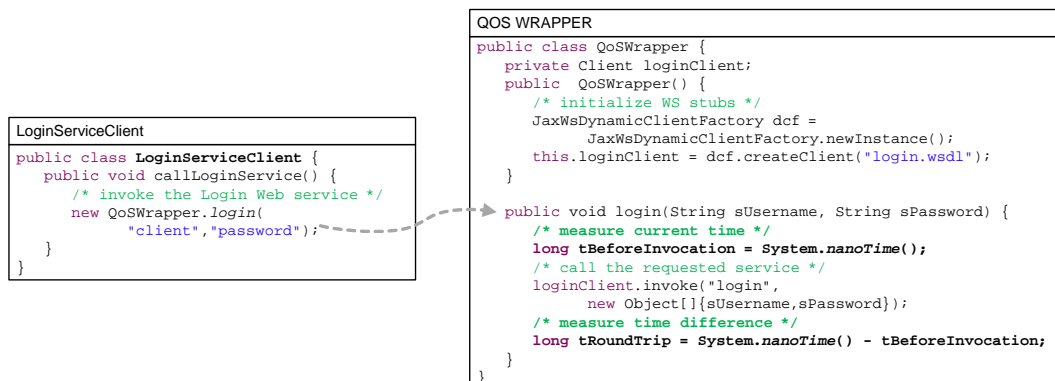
LoginServiceClient

public class LoginServiceClient {
public void callLoginService() {
/* invoke the Login Web service */
new QoSWrapper.login(
"client","password");
}
}

QOS WRAPPER

public class QoSWrapper {
private Client loginClient;
public QoSWrapper() {
/* initialize WS stubs */
JaxWsDynamicClientFactory dcf =
JaxWsDynamicClientFactory.newInstance();
this.loginClient = dcf.createClient("login.wsdl");
}

public void login(String sUsername, String sPassword) {
/* measure current time */
long tBeforeInvocation = System.nanoTime();
/* call the requested service */
loginClient.invoke("login",
new Object[]{sUsername,sPassword});
/* measure time difference */
long tRoundTrip = System.nanoTime() - tBeforeInvocation;
}
}